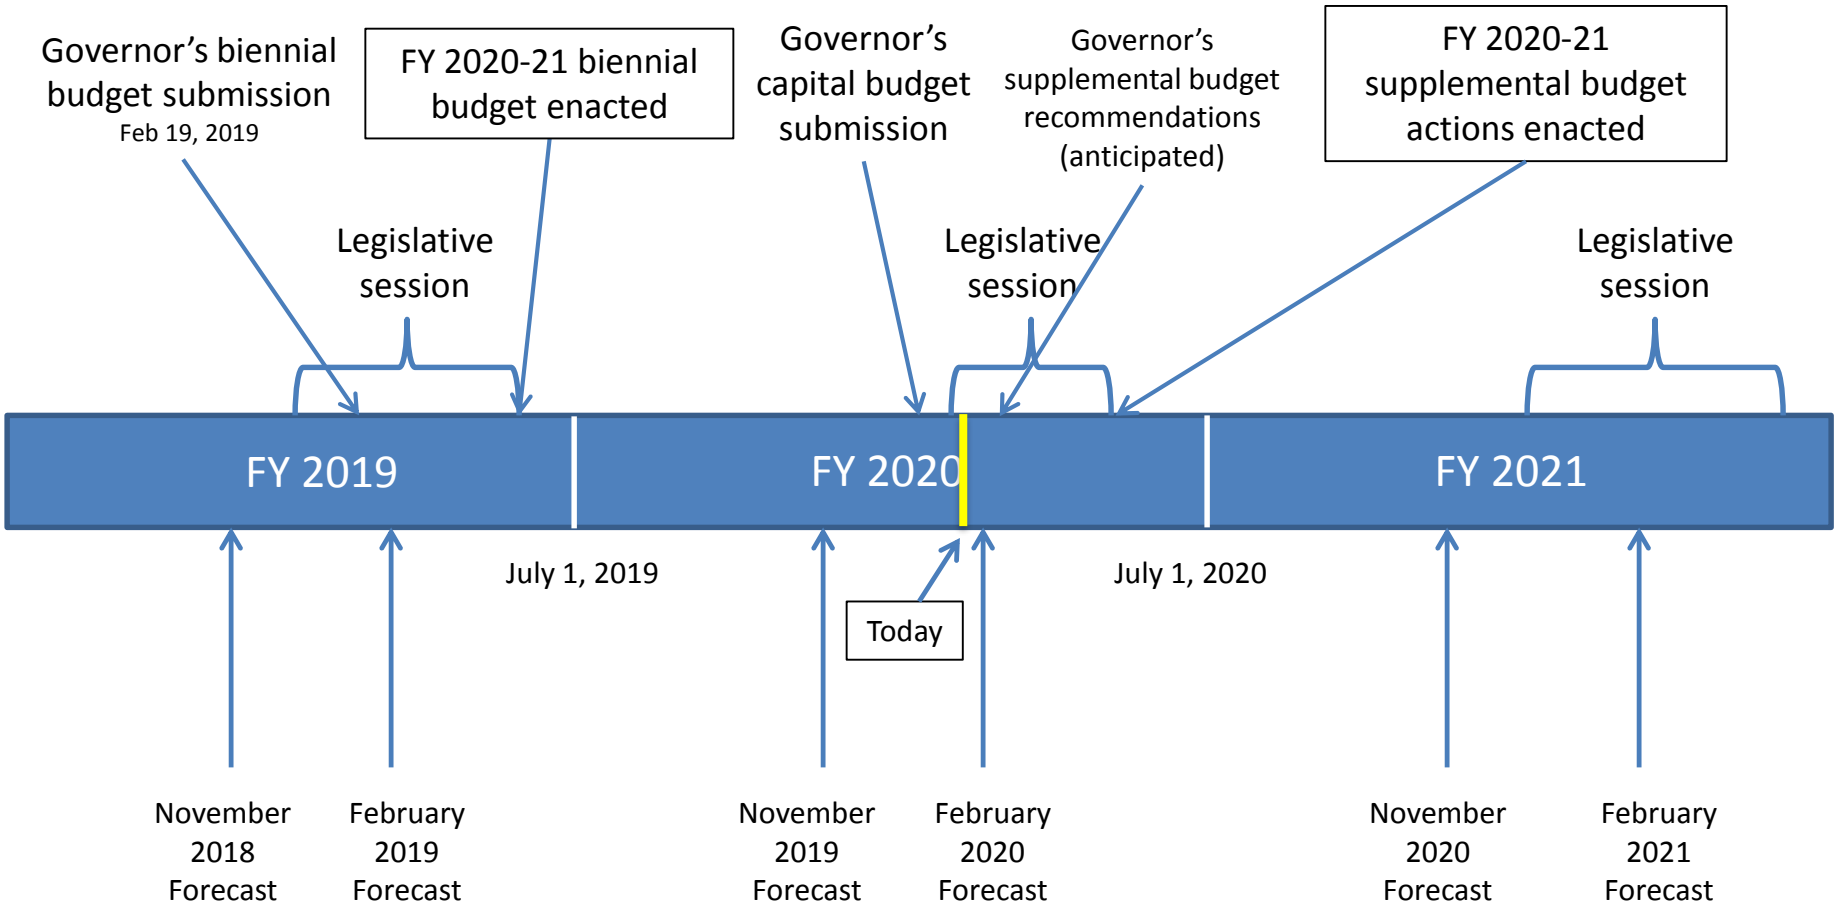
Governor's biennial budget submission
Feb 19, 2019

FY 2020-21 biennial budget enacted

Governor's capital budget submission

Governor's supplemental budget recommendations (anticipated)

FY 2020-21 supplemental budget actions enacted

Legislative session

Legislative session

Legislative session

FY 2019

FY 2020

FY 2021

July 1, 2019

July 1, 2020

Today

November 2018 Forecast

February 2019 Forecast

November 2019 Forecast

February 2020 Forecast

November 2020 Forecast

February 2021 Forecast